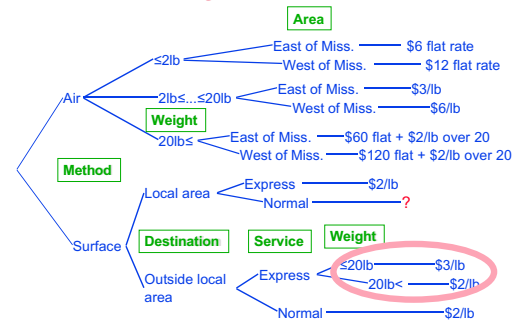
Area

≤2lb

East of Miss. $6 flat rate

West of Miss. $12 flat rate

Air

2lb≤...≤20lb

East of Miss. $3/lb

West of Miss. $6/lb

Weight

20lb≤

East of Miss. $60 flat + $2/lb over 20

West of Miss. $120 flat + $2/lb over 20

Method

Local area

Express $2/lb

Normal ?

Surface

Destination

Service

Weight

≤20lb $3/lb

Outside local area

Express

20lb< $2/lb

Normal $2/lb